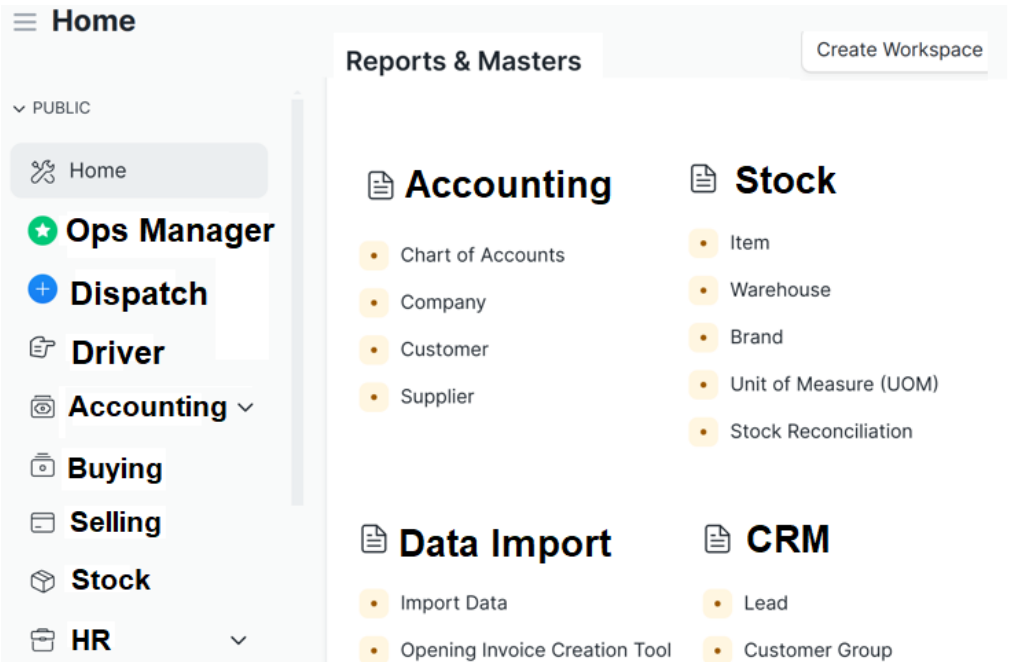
Home

PUBLIC

Home

Ops Manager

Dispatch

Driver

Accounting

Buying

Selling

Stock

HR

Reports & Masters

Create Workspace

Accounting

Chart of Accounts

Company

Customer

Supplier

Stock

Item

Warehouse

Brand

Unit of Measure (UOM)

Stock Reconciliation

Data Import

Import Data

Opening Invoice Creation Tool

CRM

Lead

Customer Group